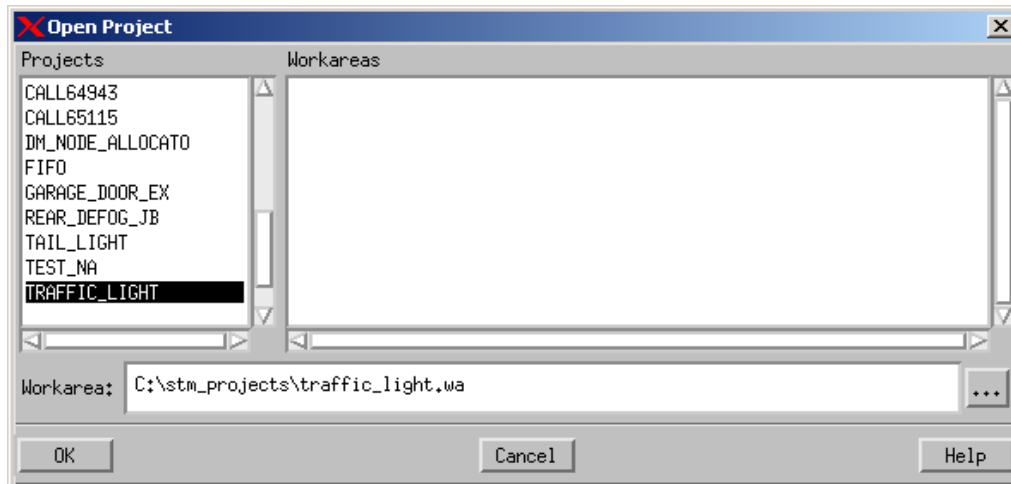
Open Project

Projects
CALL64943
CALL65115
DM_NODE_ALLOCATO
FIFO
GARAGE_DOOR_EX
REAR_DEFOG_JB
TAIL_LIGHT
TEST_NA
TRAFFIC_LIGHT

Workareas

Workarea: C:\stm_projects\traffic_light.wa ...

OK Cancel Help